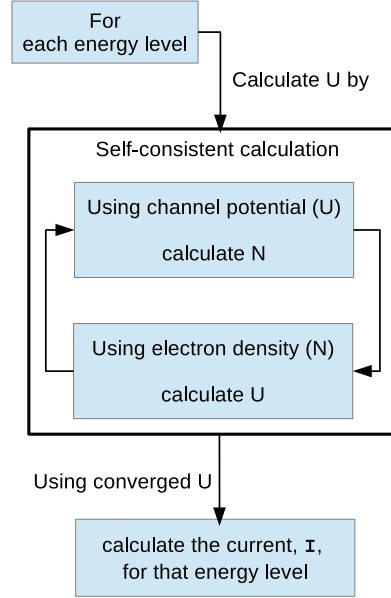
For each energy level

Calculate U by

Self-consistent calculation

Using channel potential (U)

calculate N

Using electron density (N)

calculate U

Using converged U

calculate the current, I, for that energy level